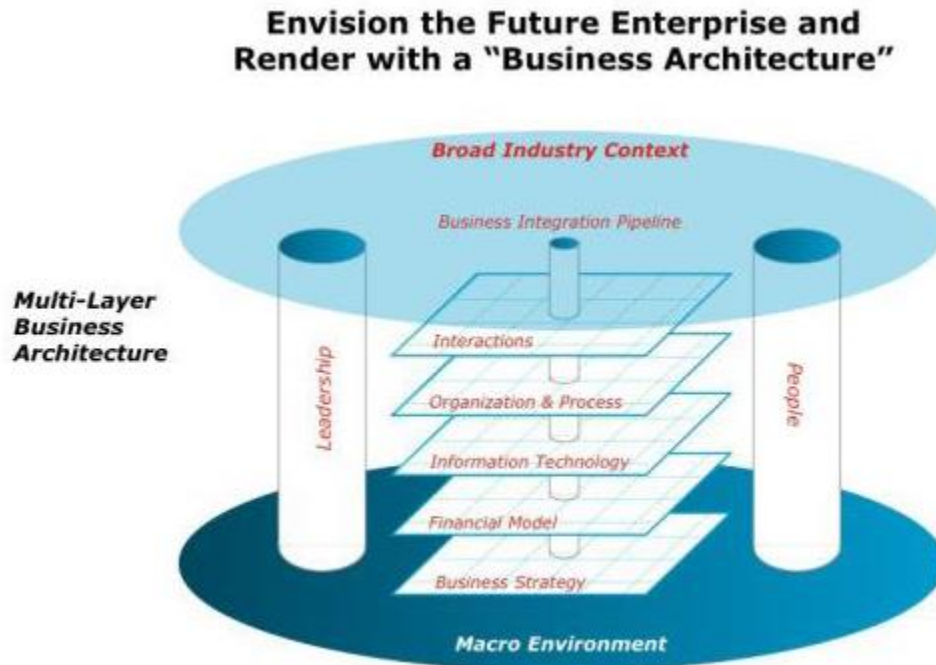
Envision the Future Enterprise and Render with a "Business Architecture"

Broad Industry Context

Business Integration Pipeline

Multi-Layer Business Architecture

Leadership

People

Interactions

Organization & Process

Information Technology

Financial Model

Business Strategy

Macro Environment